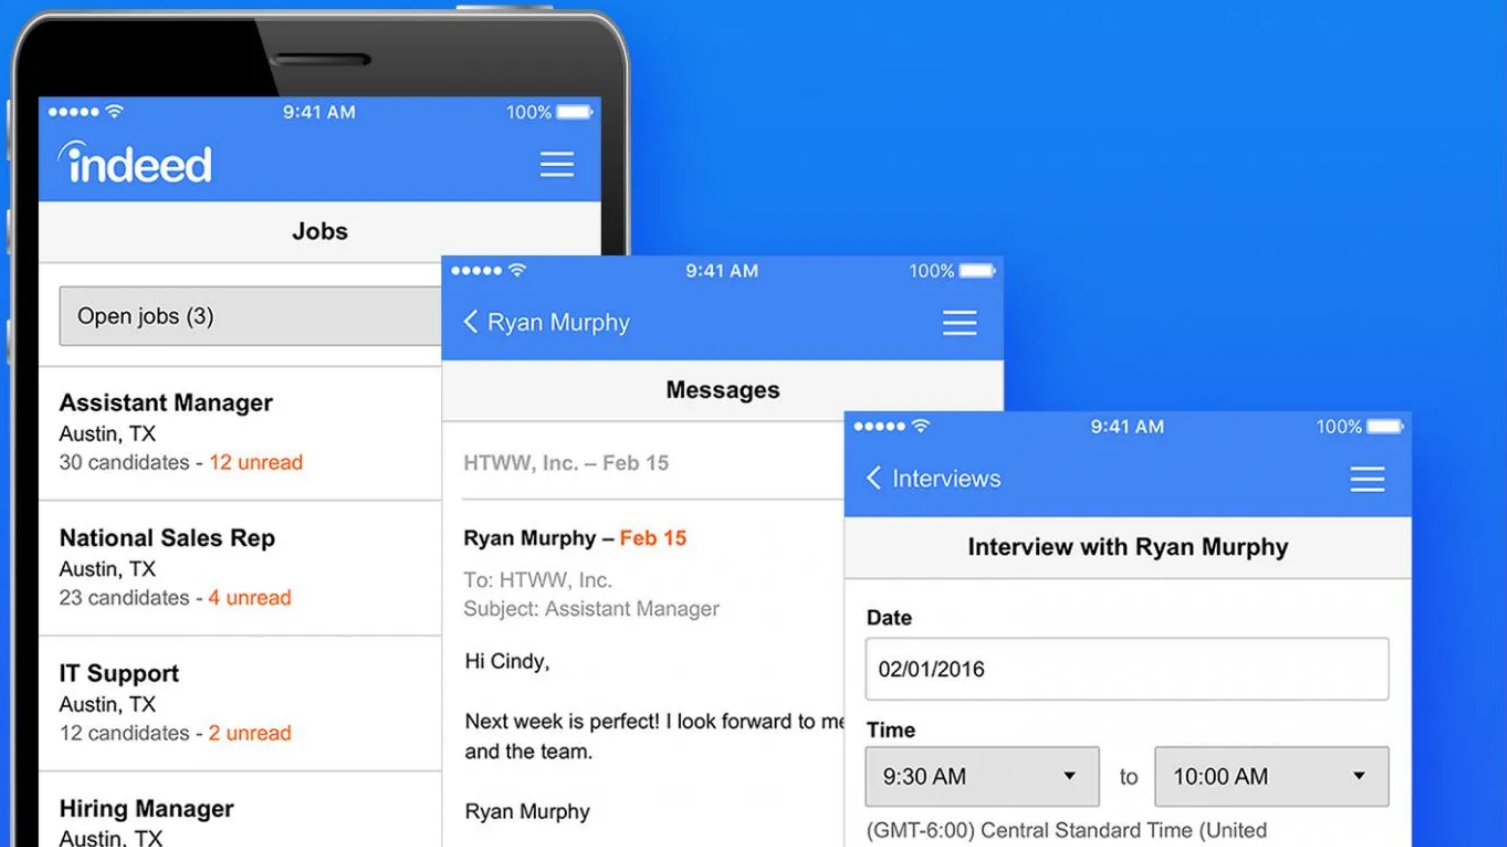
9:41 AM
100%

indeed

Jobs

Open jobs (3)

Assistant Manager
Austin, TX
30 candidates - 12 unread

National Sales Rep
Austin, TX
23 candidates - 4 unread

IT Support
Austin, TX
12 candidates - 2 unread

Hiring Manager
Austin, TX

9:41 AM
100%

Ryan Murphy

Messages

HTWW, Inc. – Feb 15

Ryan Murphy – Feb 15

To: HTWW, Inc.
Subject: Assistant Manager

Hi Cindy,

Next week is perfect! I look forward to me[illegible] and the team.

Ryan Murphy

9:41 AM
100%

Interviews

Interview with Ryan Murphy

Date

02/01/2016

Time

9:30 AM

to

10:00 AM

(GMT-6:00) Central Standard Time (United